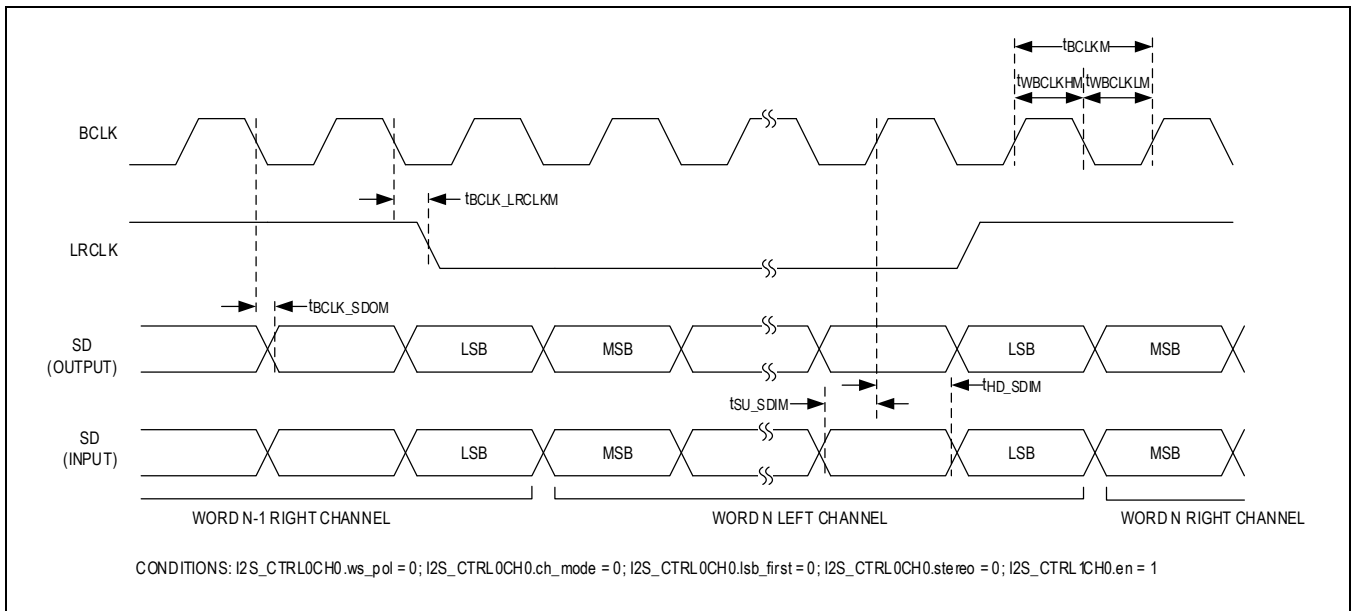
$t_{BCLKM}$

$t_{WBCLKHM}$ $t_{WBCLKLM}$

BCLK

$t_{BCLK\_LRCLKM}$

LRCLK

$t_{BCLK\_SDOM}$

SD (OUTPUT)

LSB MSB LSB MSB

$t_{HD\_SDIM}$

$t_{SU\_SDIM}$

SD (INPUT)

LSB MSB LSB MSB

WORD N-1 RIGHT CHANNEL

WORD N LEFT CHANNEL

WORD N RIGHT CHANNEL

CONDITIONS: I2S_CTRL0CH0.ws_pol = 0; I2S_CTRL0CH0.ch_mode = 0; I2S_CTRL0CH0.lsb_first = 0; I2S_CTRL0CH0.stereo = 0; I2S_CTRL1CH0.en = 1